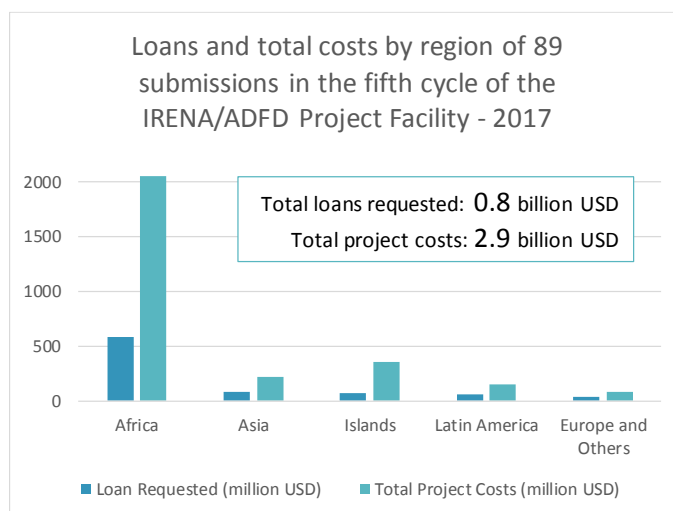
Loans and total costs by region of 89 submissions in the fifth cycle of the IRENA/ADFD Project Facility - 2017

Total loans requested: 0.8 billion USD
Total project costs: 2.9 billion USD

2000
1500
1000
500
0

Africa
Asia
Islands
Latin America
Europe and Others

Loan Requested (million USD)
Total Project Costs (million USD)